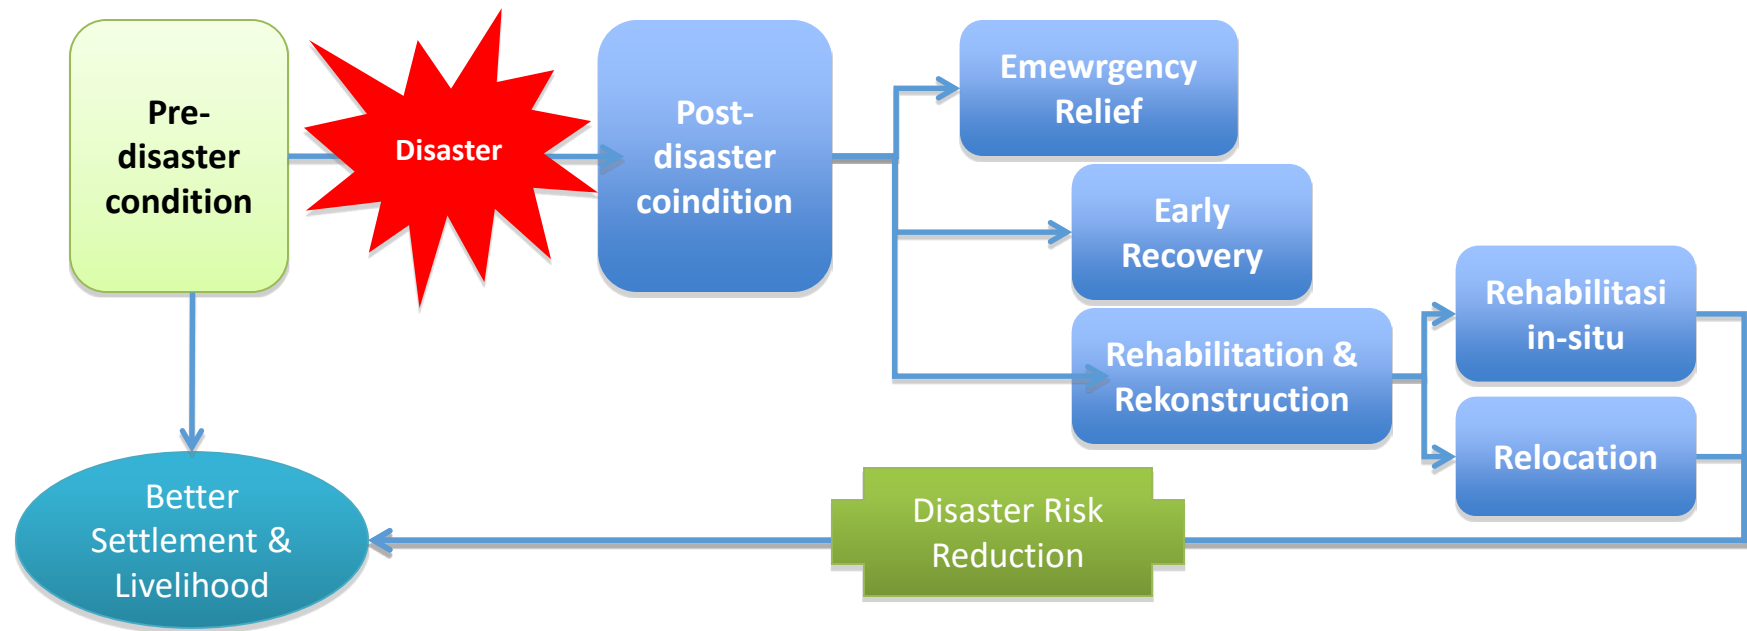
Pre-disaster condition

Disaster

Post-disaster coindition

Emewrgency Relief

Early Recovery

Rehabilitation & Rekonstruction

Rehabilitasi in-situ

Relocation

Better Settlement & Livelihood

Disaster Risk Reduction